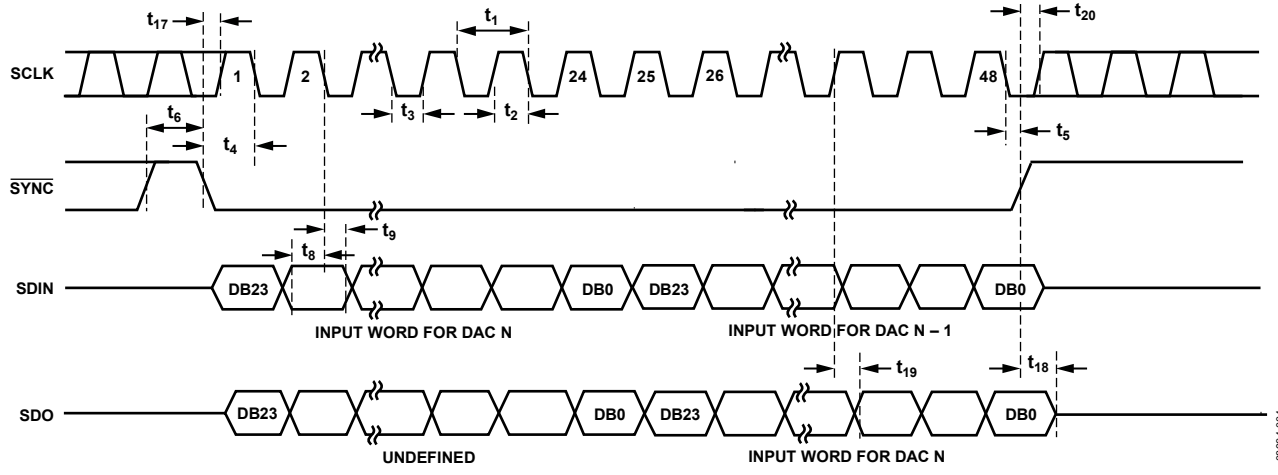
$t_{17}$
$t_1$
$t_{20}$
SCLK
1
2
24
25
26
48
$t_3$
$t_2$
$t_6$
$t_4$
$t_5$
$\overline{SYNC}$
$t_8$
$t_9$
SDIN
DB23
DB0
DB23
DB0
INPUT WORD FOR DAC N
INPUT WORD FOR DAC N – 1
$t_{19}$
$t_{18}$
SDO
DB23
DB0
DB23
DB0
UNDEFINED
INPUT WORD FOR DAC N